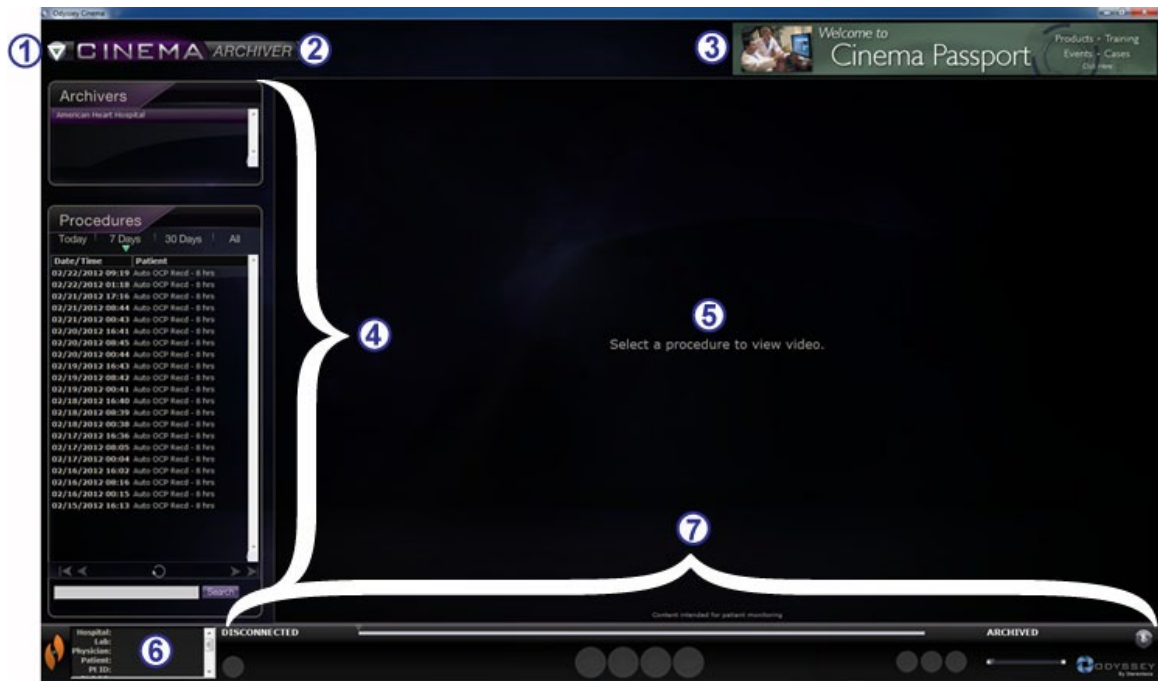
Odyssey Cinema

① CINEMA ARCHIVER ②

③ Welcome to Cinema Passport Products - Training Events - Cases Click Here

Archivers
American Heart Hospital

Procedures
Today | 7 Days | 30 Days | All

| Date/Time | Patient |
|---|---|
| 02/22/2012 09:19 | Auto OCP Recd - 8 hrs |
| 02/22/2012 01:18 | Auto OCP Recd - 8 hrs |
| 02/21/2012 17:16 | Auto OCP Recd - 8 hrs |
| 02/21/2012 08:44 | Auto OCP Recd - 8 hrs |
| 02/21/2012 00:43 | Auto OCP Recd - 8 hrs |
| 02/20/2012 16:41 | Auto OCP Recd - 8 hrs |
| 02/20/2012 08:45 | Auto OCP Recd - 8 hrs |
| 02/20/2012 00:44 | Auto OCP Recd - 8 hrs |
| 02/19/2012 16:43 | Auto OCP Recd - 8 hrs |
| 02/19/2012 08:42 | Auto OCP Recd - 8 hrs |
| 02/19/2012 00:41 | Auto OCP Recd - 8 hrs |
| 02/18/2012 16:40 | Auto OCP Recd - 8 hrs |
| 02/18/2012 08:39 | Auto OCP Recd - 8 hrs |
| 02/18/2012 00:38 | Auto OCP Recd - 8 hrs |
| 02/17/2012 16:36 | Auto OCP Recd - 8 hrs |
| 02/17/2012 08:05 | Auto OCP Recd - 8 hrs |
| 02/17/2012 00:04 | Auto OCP Recd - 8 hrs |
| 02/16/2012 16:02 | Auto OCP Recd - 8 hrs |
| 02/16/2012 08:16 | Auto OCP Recd - 8 hrs |
| 02/16/2012 00:15 | Auto OCP Recd - 8 hrs |
| 02/15/2012 16:13 | Auto OCP Recd - 8 hrs |

Search

④

⑤
Select a procedure to view video.

⑦

Content intended for patient monitoring

Hospital:
Lab:
Physician:
Patient:
Pt ID:

⑥

DISCONNECTED

ARCHIVED

ODYSSEY By Stereotaxis